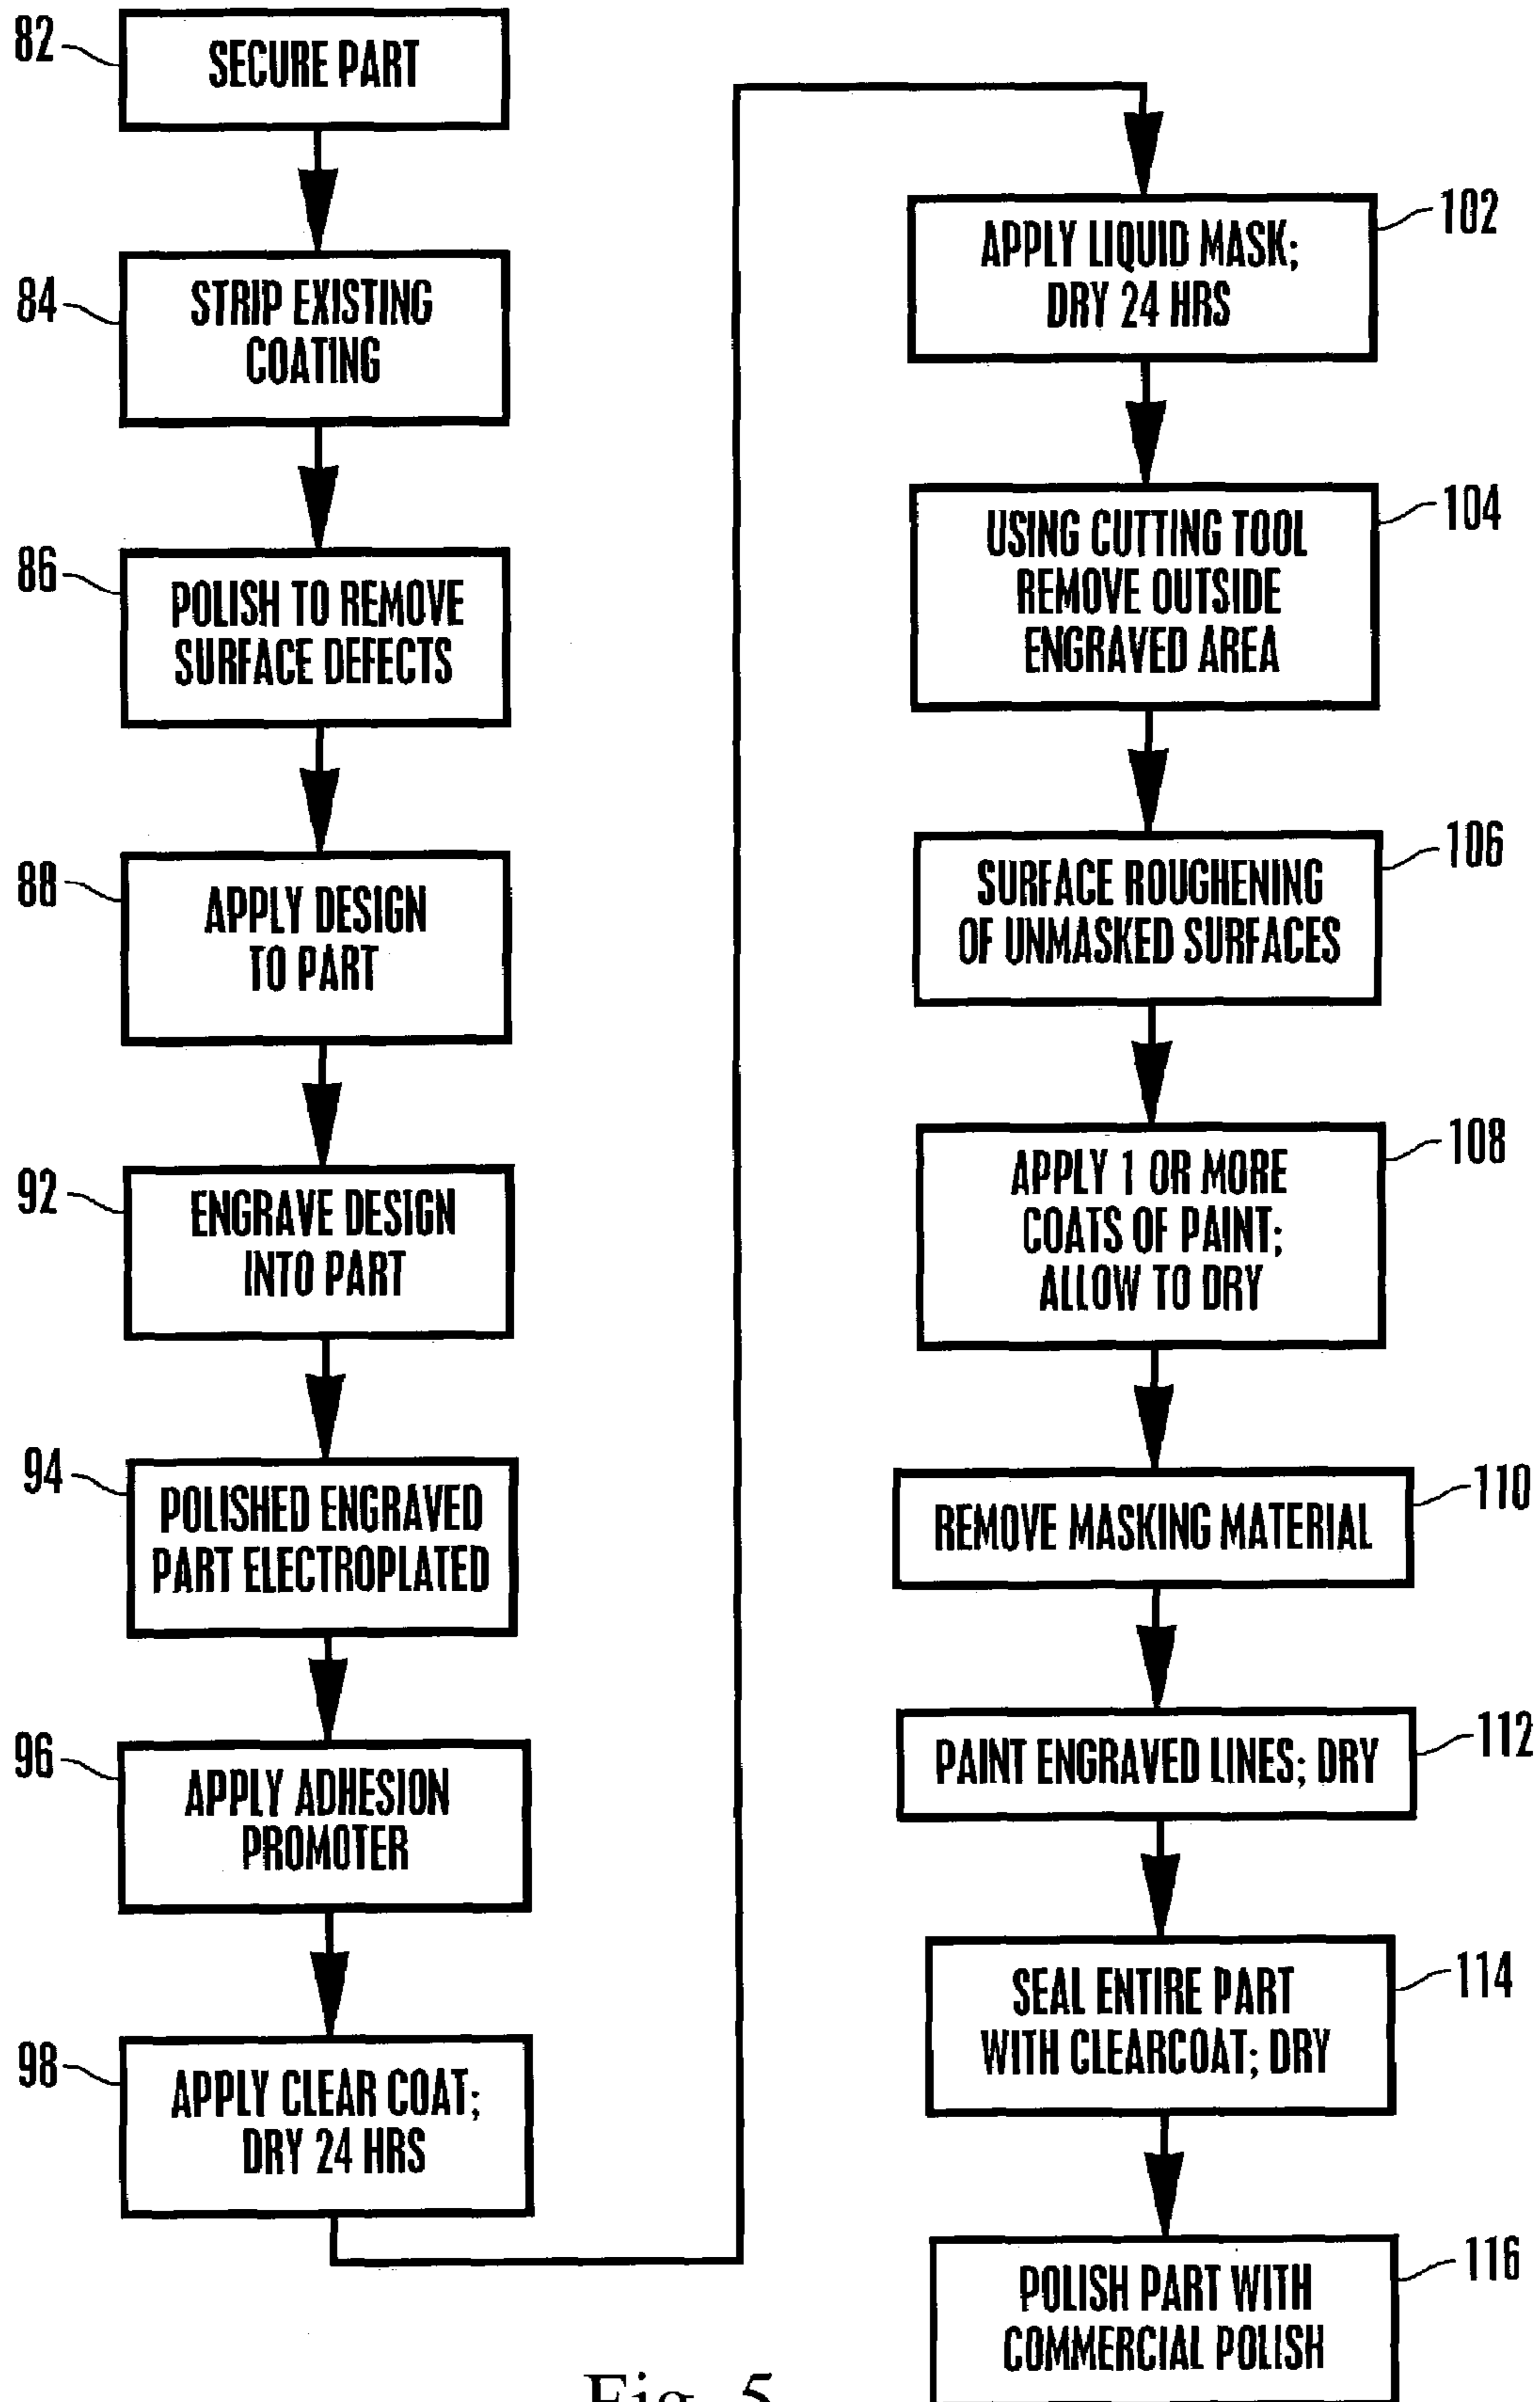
82 SECURE PART

84 STRIP EXISTING COATING

86 POLISH TO REMOVE SURFACE DEFECTS

88 APPLY DESIGN TO PART

92 ENGRAVE DESIGN INTO PART

94 POLISHED ENGRAVED PART ELECTROPLATED

96 APPLY ADHESION PROMOTER

98 APPLY CLEAR COAT; DRY 24 HRS

102 APPLY LIQUID MASK; DRY 24 HRS

104 USING CUTTING TOOL REMOVE OUTSIDE ENGRAVED AREA

106 SURFACE ROUGHENING OF UNMASKED SURFACES

108 APPLY 1 OR MORE COATS OF PAINT; ALLOW TO DRY

110 REMOVE MASKING MATERIAL

112 PAINT ENGRAVED LINES; DRY

114 SEAL ENTIRE PART WITH CLEARCOAT; DRY

116 POLISH PART WITH COMMERCIAL POLISH

Fig. 5